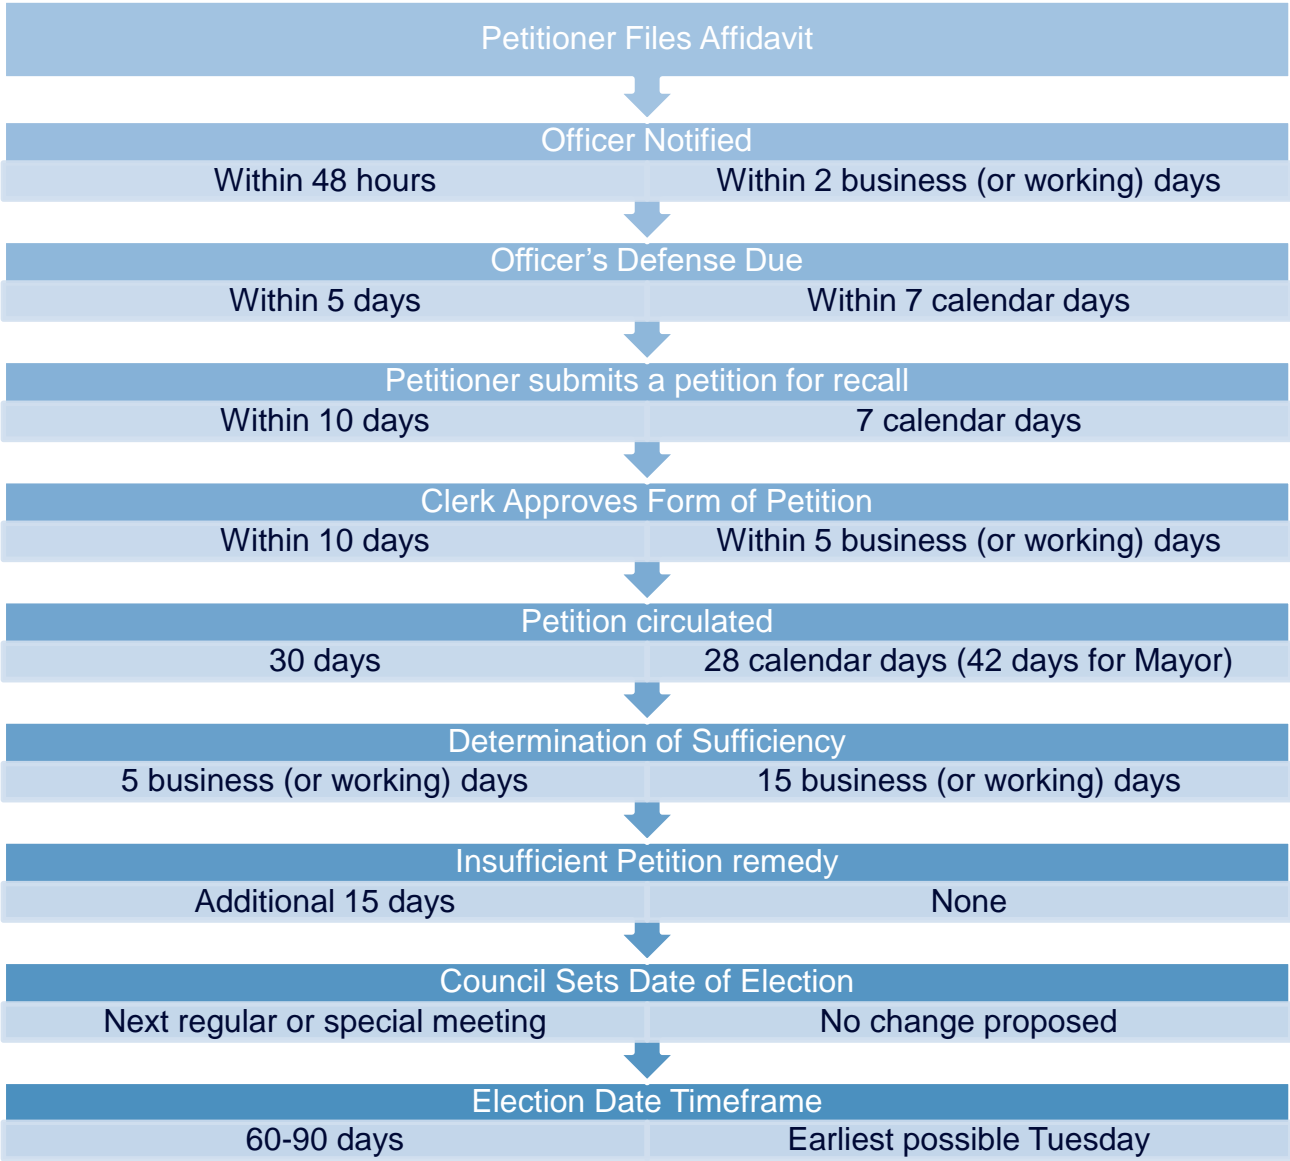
Petitioner Files Affidavit

Officer Notified

Within 48 hours

Within 2 business (or working) days

Officer’s Defense Due

Within 5 days

Within 7 calendar days

Petitioner submits a petition for recall

Within 10 days

7 calendar days

Clerk Approves Form of Petition

Within 10 days

Within 5 business (or working) days

Petition circulated

30 days

28 calendar days (42 days for Mayor)

Determination of Sufficiency

5 business (or working) days

15 business (or working) days

Insufficient Petition remedy

Additional 15 days

None

Council Sets Date of Election

Next regular or special meeting

No change proposed

Election Date Timeframe

60-90 days

Earliest possible Tuesday